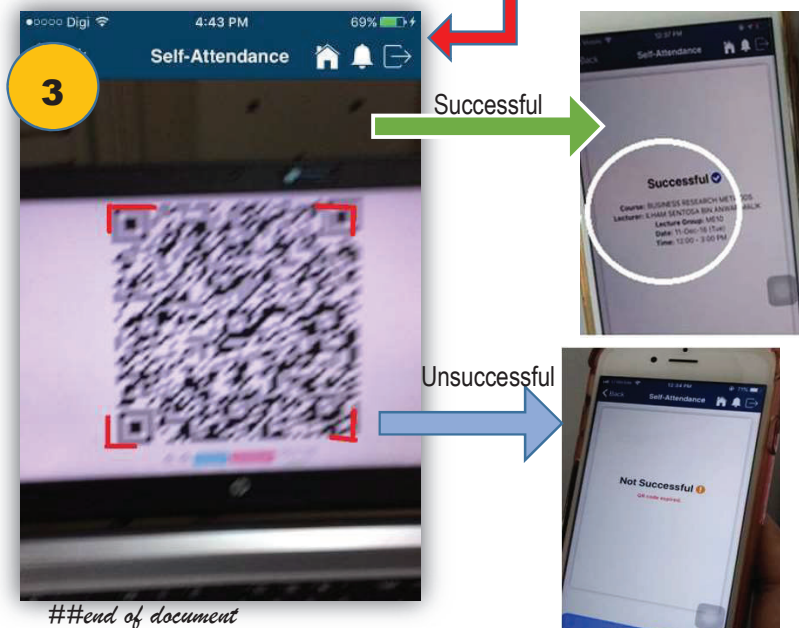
●○○○○ Digi 4:43 PM 69%

Self-Attendance

3

Successful

12:37 PM

Back Self-Attendance

Successful

Course: BUSINESS RESEARCH METHODS
Lecturer: ILHAM SENTOSA BIN ANWAR MALIK
Lecture Group: ME10
Date: 11-Dec-18 (Tue)
Time: 12:00 - 3:00 PM

Unsuccessful

12:34 PM 71%

Back Self-Attendance

Not Successful

QR code expired.

##end of document